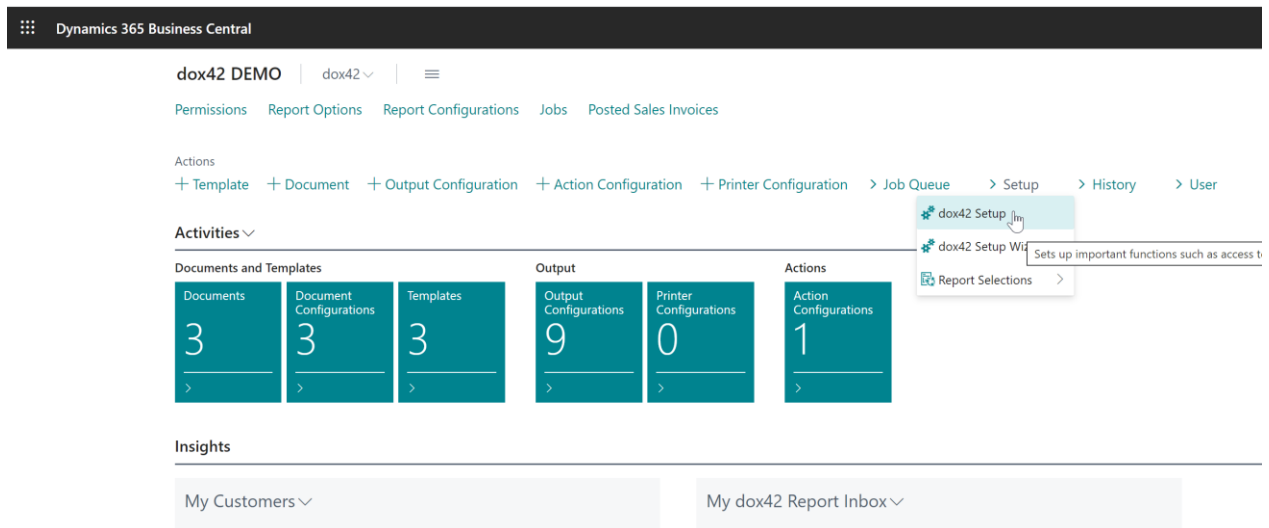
Dynamics 365 Business Central

dox42 DEMO | dox42 ∨ | ≡

Permissions Report Options Report Configurations Jobs Posted Sales Invoices

Actions

+ Template + Document + Output Configuration + Action Configuration + Printer Configuration > Job Queue > Setup > History > User

dox42 Setup

dox42 Setup Wi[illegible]

Sets up important functions such as access t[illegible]

Report Selections >

Activities ∨

Documents and Templates

Documents 3 >

Document Configurations 3 >

Templates 3 >

Output

Output Configurations 9 >

Printer Configurations 0 >

Actions

Action Configurations 1 >

Insights

My Customers ∨

My dox42 Report Inbox ∨